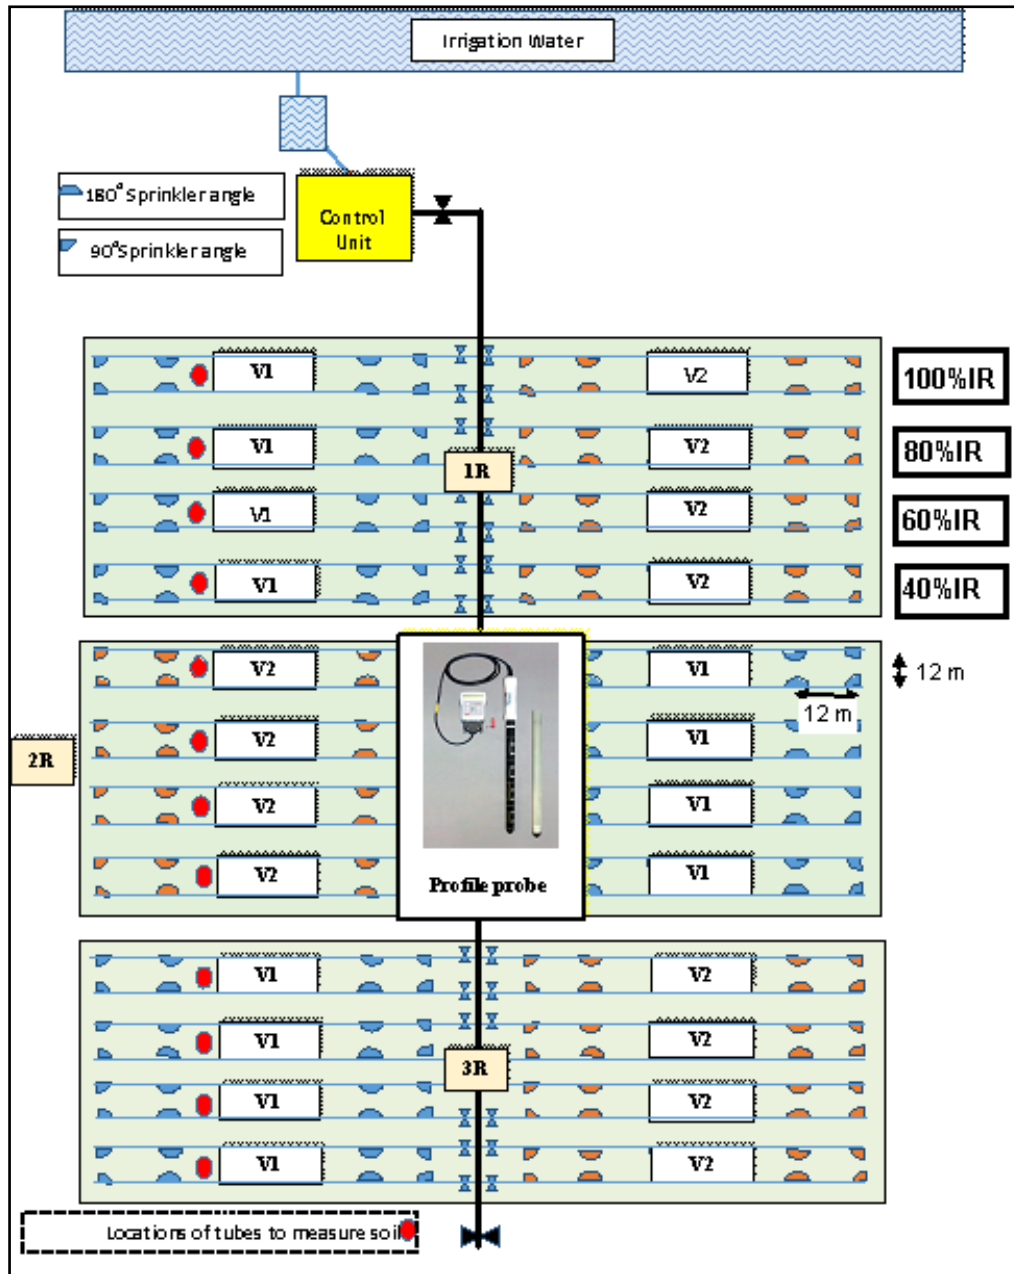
Irrigation Water

$180^{o}$ Sprinkler angle

$90^{o}$Sprinkler angle

Control Unit

V1 V2

100%IR

V1 V2

80%IR

1R

V1 V2

60%IR

V1 V2

40%IR

V2 V1

12 m

12 m

2R

V2 V1

V2 V1

V2 V1

Profile probe

V1 V2

V1 V2

3R

V1 V2

V1 V2

Locations of tubes to measure soil